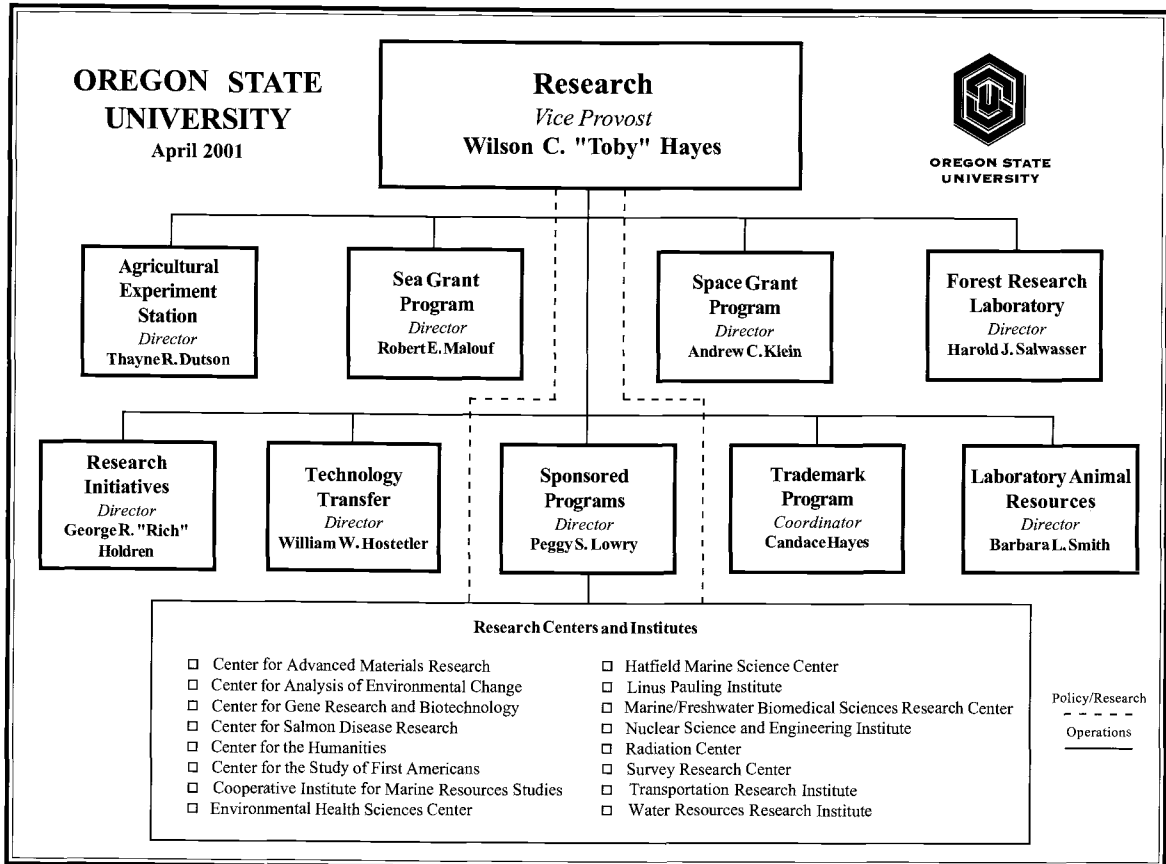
OREGON STATE UNIVERSITY
April 2001

Research
Vice Provost
Wilson C. "Toby" Hayes

OREGON STATE UNIVERSITY

Agricultural Experiment Station
Director
Thayne R. Dutson

Sea Grant Program
Director
Robert E. Malouf

Space Grant Program
Director
Andrew C. Klein

Forest Research Laboratory
Director
Harold J. Salwasser

Research Initiatives
Director
George R. "Rich" Holdren

Technology Transfer
Director
William W. Hostetler

Sponsored Programs
Director
Peggy S. Lowry

Trademark Program
Coordinator
Candace Hayes

Laboratory Animal Resources
Director
Barbara L. Smith

Research Centers and Institutes

□ Center for Advanced Materials Research
□ Center for Analysis of Environmental Change
□ Center for Gene Research and Biotechnology
□ Center for Salmon Disease Research
□ Center for the Humanities
□ Center for the Study of First Americans
□ Cooperative Institute for Marine Resources Studies
□ Environmental Health Sciences Center

□ Hatfield Marine Science Center
□ Linus Pauling Institute
□ Marine/Freshwater Biomedical Sciences Research Center
□ Nuclear Science and Engineering Institute
□ Radiation Center
□ Survey Research Center
□ Transportation Research Institute
□ Water Resources Research Institute

Policy/Research
Operations